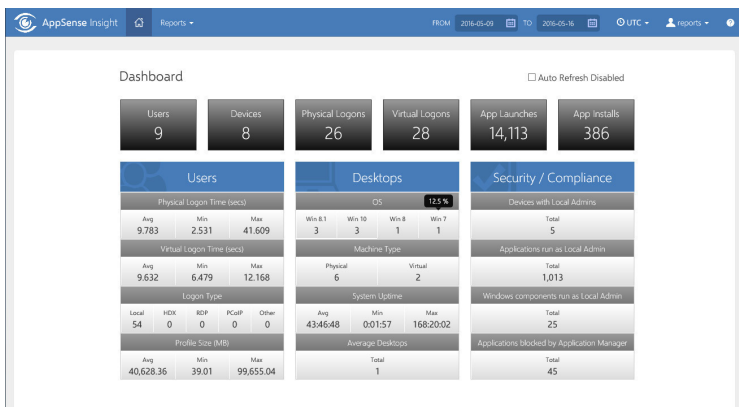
AppSense Insight Reports ▾ FROM 2016-05-09 TO 2016-05-16 UTC ▾ reports ▾ ?

Dashboard

Auto Refresh Disabled

| Users | Devices | Physical Logons | Virtual Logons | App Launches | App Installs |
|---|---|---|---|---|---|
| 9 | 8 | 26 | 28 | 14,113 | 386 |

Users

Physical Logon Time (secs)

| Avg | Min | Max |
|---|---|---|
| 9.783 | 2.531 | 41.609 |

Virtual Logon Time (secs)

| Avg | Min | Max |
|---|---|---|
| 9.632 | 6.479 | 12.168 |

Logon Type

| Local | HDX | RDP | PCoIP | Other |
|---|---|---|---|---|
| 54 | 0 | 0 | 0 | 0 |

Profile Size (MB)

| Avg | Min | Max |
|---|---|---|
| 40,628.36 | 39.01 | 99,655.04 |

Desktops

OS

12.5 %

| Win 8.1 | Win 10 | Win 8 | Win 7 |
|---|---|---|---|
| 3 | 3 | 1 | 1 |

Machine Type

| Physical | Virtual |
|---|---|
| 6 | 2 |

System Uptime

| Avg | Min | Max |
|---|---|---|
| 43:46:48 | 0:01:57 | 168:20:02 |

Average Desktops

Total
1

Security / Compliance

Devices with Local Admins

Total
5

Applications run as Local Admin

Total
1,013

Windows components run as Local Admin

Total
25

Applications blocked by Application Manager

Total
45